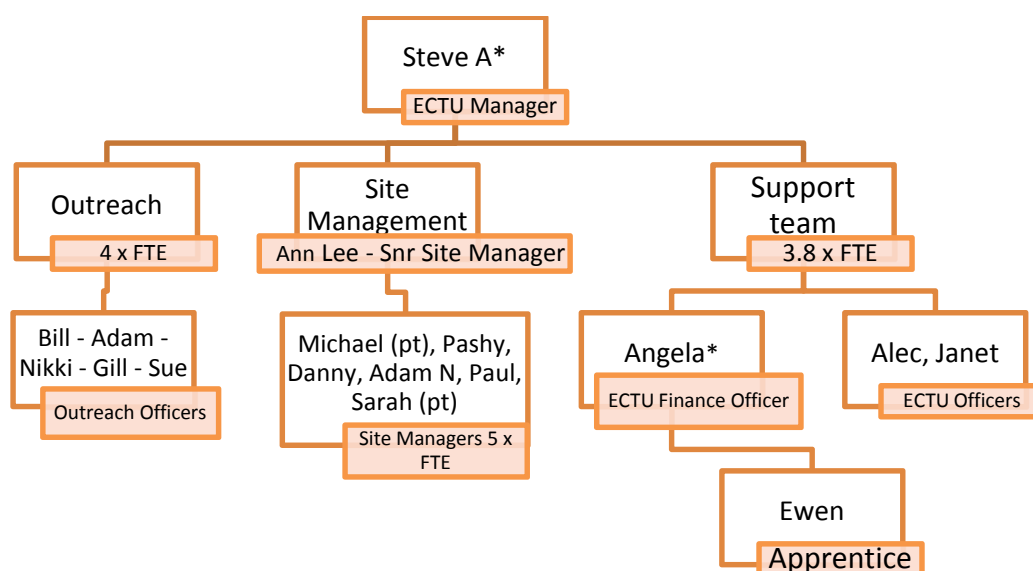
Steve A*
ECTU Manager

Outreach
4 x FTE

Bill - Adam - Nikki - Gill - Sue
Outreach Officers

Site Management
Ann Lee - Snr Site Manager

Michael (pt), Pashy, Danny, Adam N, Paul, Sarah (pt)
Site Managers 5 x FTE

Support team
3.8 x FTE

Angela*
ECTU Finance Officer

Alec, Janet
ECTU Officers

Ewen
Apprentice